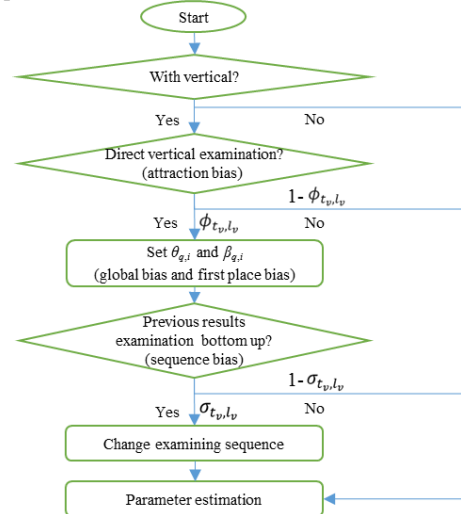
Start

With vertical?

Yes

No

Direct vertical examination?
(attraction bias)

1- $\phi_{t_v,l_v}$

Yes

$\phi_{t_v,l_v}$

No

Set $\theta_{q,i}$ and $\beta_{q,i}$
(global bias and first place bias)

Previous results examination bottom up?
(sequence bias)

1- $\sigma_{t_v,l_v}$

Yes

$\sigma_{t_v,l_v}$

No

Change examining sequence

Parameter estimation